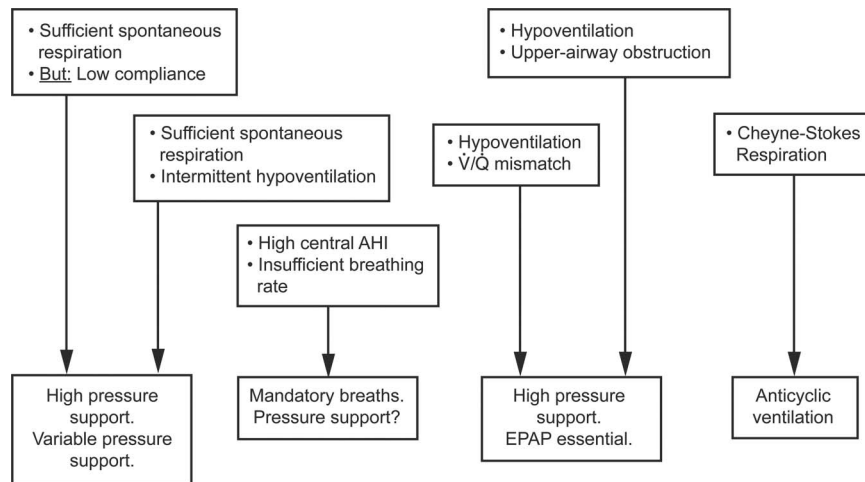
• Sufficient spontaneous respiration
• But: Low compliance

• Sufficient spontaneous respiration
• Intermittent hypoventilation

• High central AHI
• Insufficient breathing rate

• Hypoventilation
• Upper-airway obstruction

• Hypoventilation
• $\dot{V}/\dot{Q}$ mismatch

• Cheyne-Stokes Respiration

High pressure support.
Variable pressure support.

Mandatory breaths.
Pressure support?

High pressure support.
EPAP essential.

Anticyclic ventilation